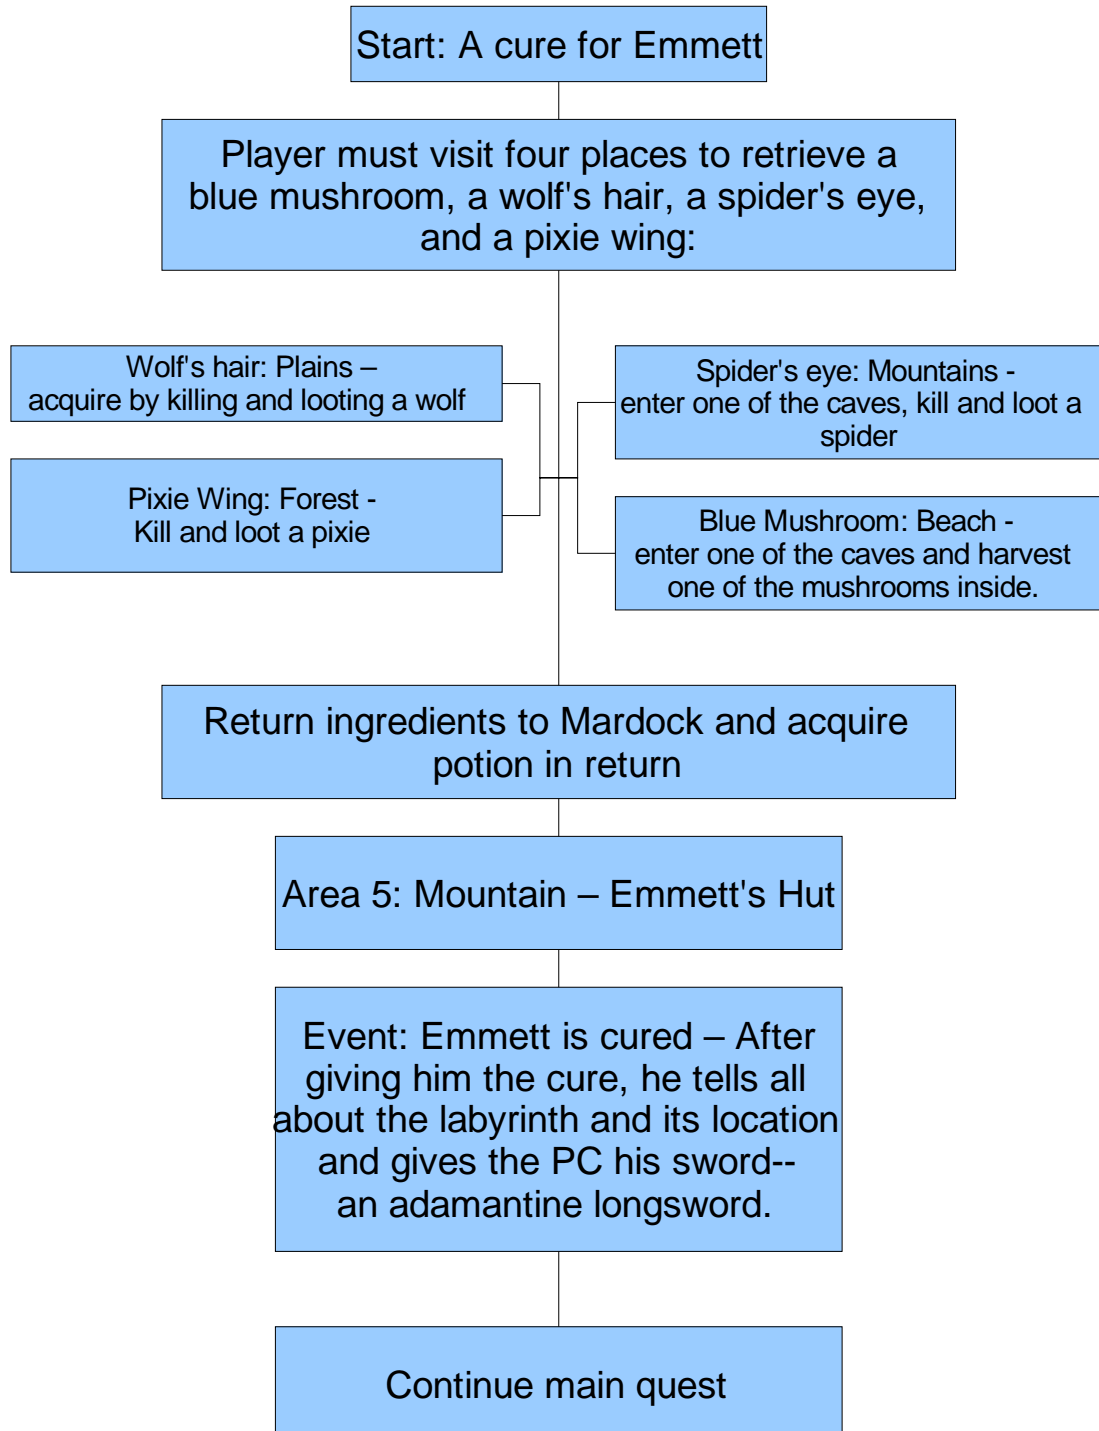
Start: A cure for Emmett

Player must visit four places to retrieve a blue mushroom, a wolf's hair, a spider's eye, and a pixie wing:

Wolf's hair: Plains – acquire by killing and looting a wolf

Pixie Wing: Forest - Kill and loot a pixie

Spider's eye: Mountains - enter one of the caves, kill and loot a spider

Blue Mushroom: Beach - enter one of the caves and harvest one of the mushrooms inside.

Return ingredients to Mardock and acquire potion in return

Area 5: Mountain – Emmett's Hut

Event: Emmett is cured – After giving him the cure, he tells all about the labyrinth and its location and gives the PC his sword-- an adamantine longsword.

Continue main quest